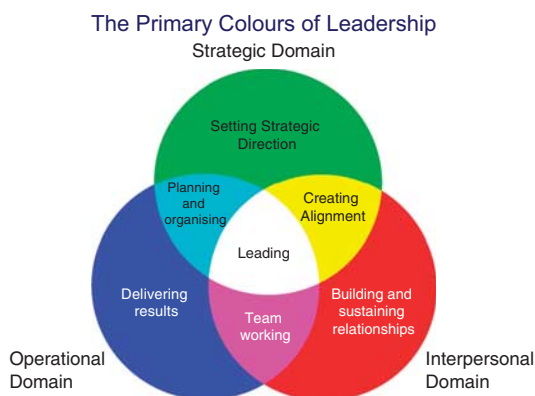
The Primary Colours of Leadership

Strategic Domain

Setting Strategic Direction

Planning and organising

Creating Alignment

Leading

Delivering results

Team working

Building and sustaining relationships

Operational Domain

Interpersonal Domain